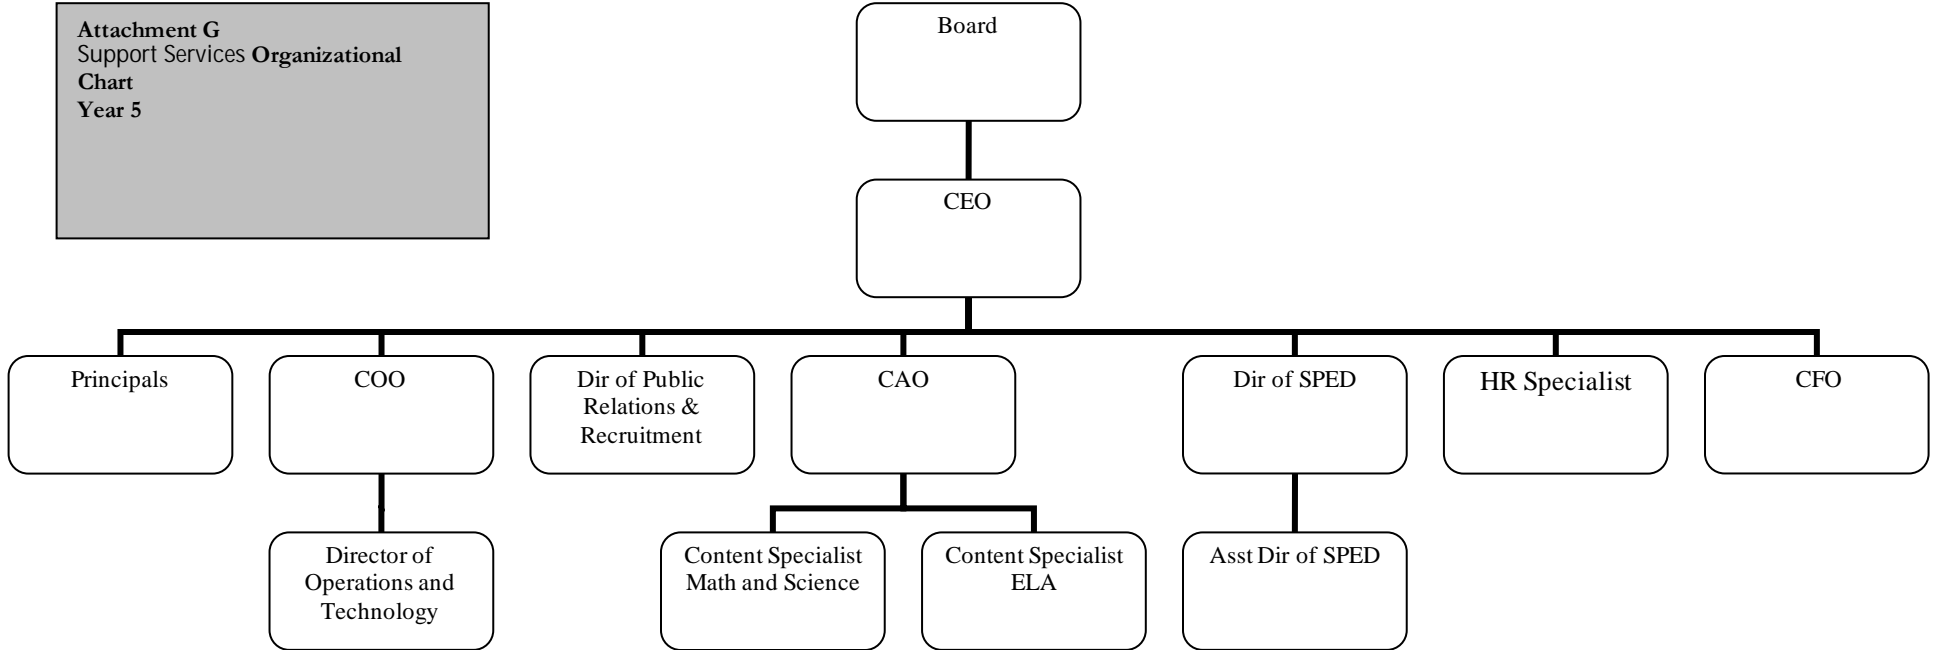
Attachment G
Support Services Organizational Chart
Year 5

Board

CEO

Principals

COO

Director of Operations and Technology

Dir of Public Relations & Recruitment

CAO

Content Specialist Math and Science

Content Specialist ELA

Dir of SPED

Asst Dir of SPED

HR Specialist

CFO